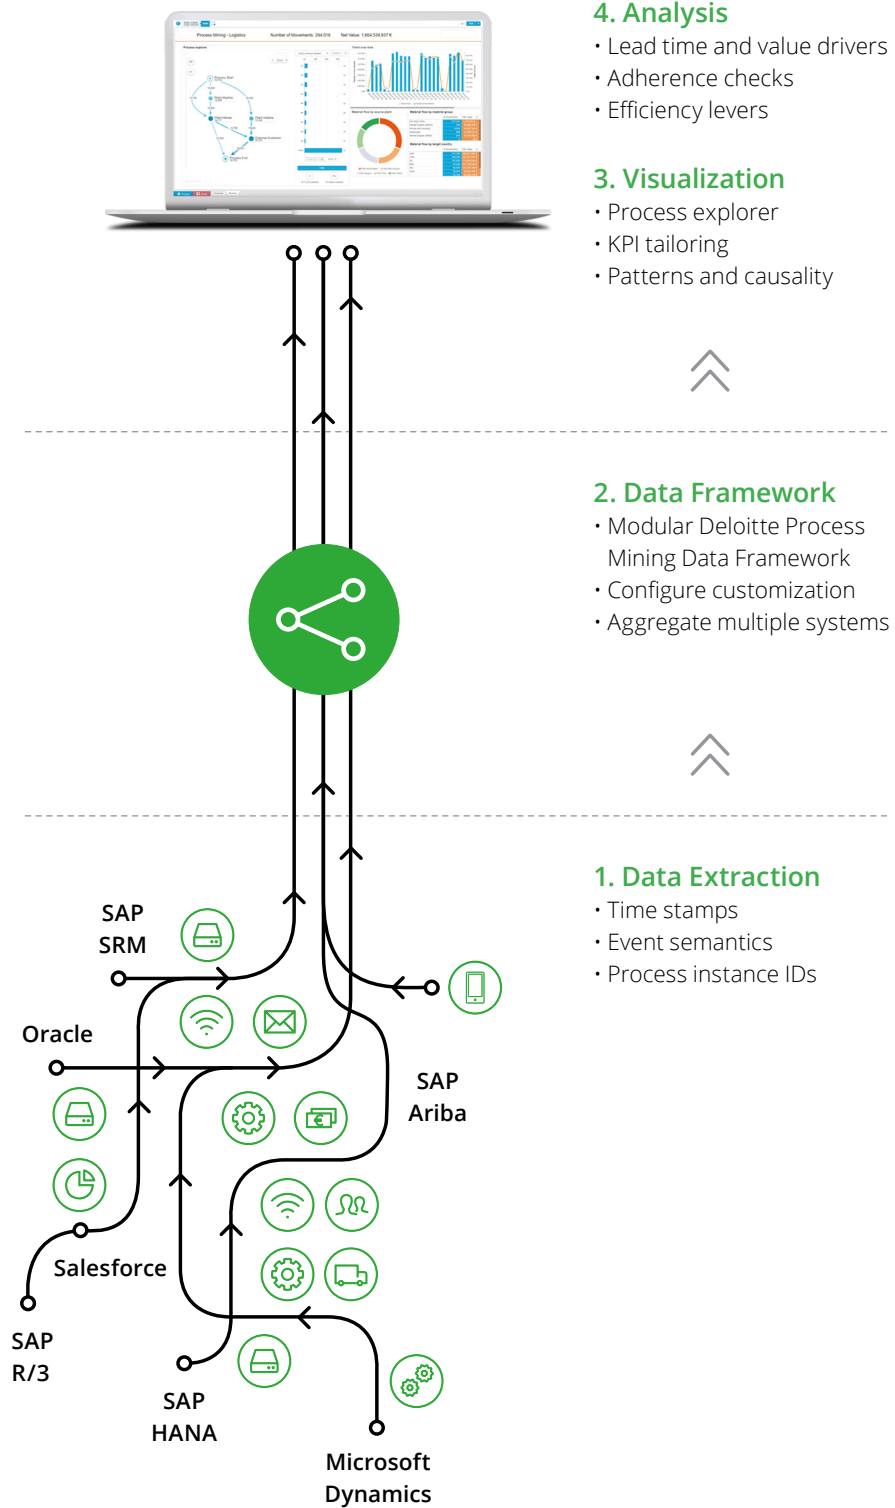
4. Analysis
• Lead time and value drivers
• Adherence checks
• Efficiency levers

3. Visualization
• Process explorer
• KPI tailoring
• Patterns and causality

2. Data Framework
• Modular Deloitte Process Mining Data Framework
• Configure customization
• Aggregate multiple systems

1. Data Extraction
• Time stamps
• Event semantics
• Process instance IDs

SAP SRM

Oracle

SAP Ariba

Salesforce

SAP R/3

SAP HANA

Microsoft Dynamics